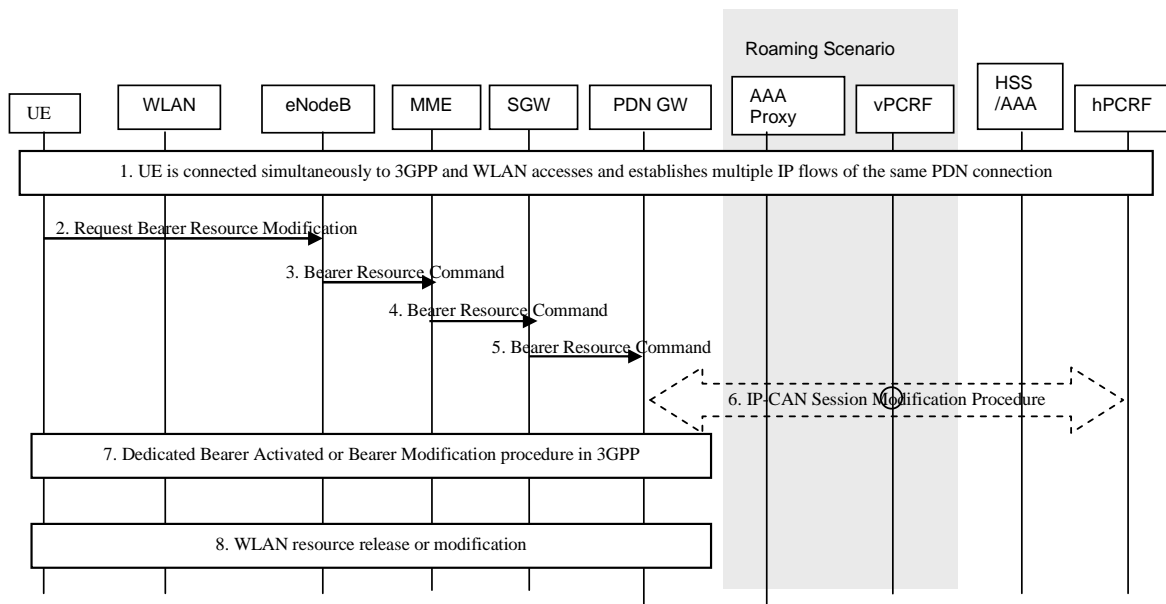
Roaming Scenario

UE

WLAN

eNodeB

MME

SGW

PDN GW

AAA Proxy

vPCRF

HSS /AAA

hPCRF

1. UE is connected simultaneously to 3GPP and WLAN accesses and establishes multiple IP flows of the same PDN connection

2. Request Bearer Resource Modification

3. Bearer Resource Command

4. Bearer Resource Command

5. Bearer Resource Command

6. IP-CAN Session Modification Procedure

7. Dedicated Bearer Activated or Bearer Modification procedure in 3GPP

8. WLAN resource release or modification